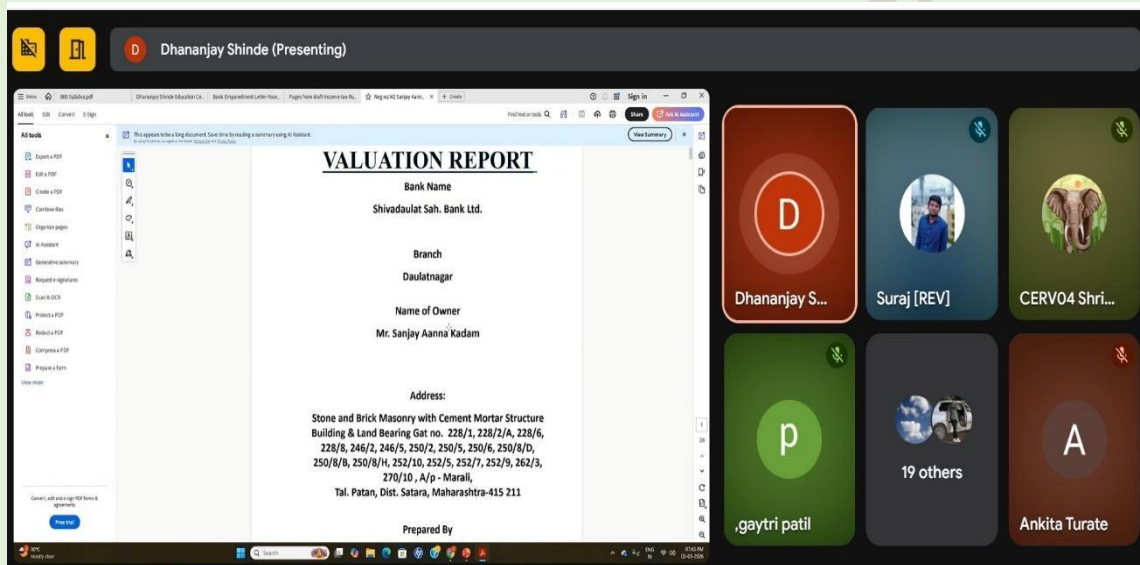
D Dhananjay Shinde (Presenting)

Menu IBBI Syllabus.pdf Dhananjay Shinde Education Ce... Bank Empanelment Letter Hove... Pages from draft income tax Ru... Reg no/42 Sanjay Aann... + Create

Sign in

All tools Edit Convert E-Sign

Find text or tools Share Ask AI Assistant

All tools

This appears to be a long document. Save time by reading a summary using AI Assistant.

View Summary

Export a PDF
Edit a PDF
Create a PDF
Combine files
Organize pages
AI Assistant
Generative summary
Request e-signatures
Scan & OCR
Protect a PDF
Redact a PDF
Compress a PDF
Prepare a form
View more

Convert, edit and e-sign PDF forms & agreements

Free trial

VALUATION REPORT

Bank Name

Shivadaulat Sah. Bank Ltd.

Branch

Daulatnagar

Name of Owner

Mr. Sanjay Aanna Kadam

Address:

Stone and Brick Masonry with Cement Mortar Structure Building & Land Bearing Gat no. 228/1, 228/2/A, 228/6, 228/8, 246/2, 246/5, 250/2, 250/5, 250/6, 250/8/D, 250/8/B, 250/8/H, 252/10, 252/5, 252/7, 252/9, 262/3, 270/10 , A/p - Marali, Tal. Patan, Dist. Satara, Maharashtra-415 211

Prepared By

1
26

D
Dhananjay S...

Suraj [REV]

CERV04 Shri...

p
,gaytri patil

19 others

A
Ankita Turate

30°C
Mostly clear

Search

ENG IN
07:43 PM
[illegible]